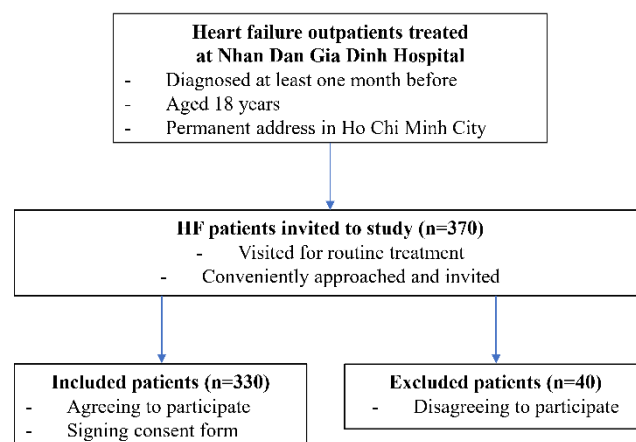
Heart failure outpatients treated at Nhan Dan Gia Dinh Hospital
- Diagnosed at least one month before
- Aged 18 years
- Permanent address in Ho Chi Minh City

HF patients invited to study (n=370)
- Visited for routine treatment
- Conveniently approached and invited

Included patients (n=330)
- Agreeing to participate
- Signing consent form

Excluded patients (n=40)
- Disagreeing to participate